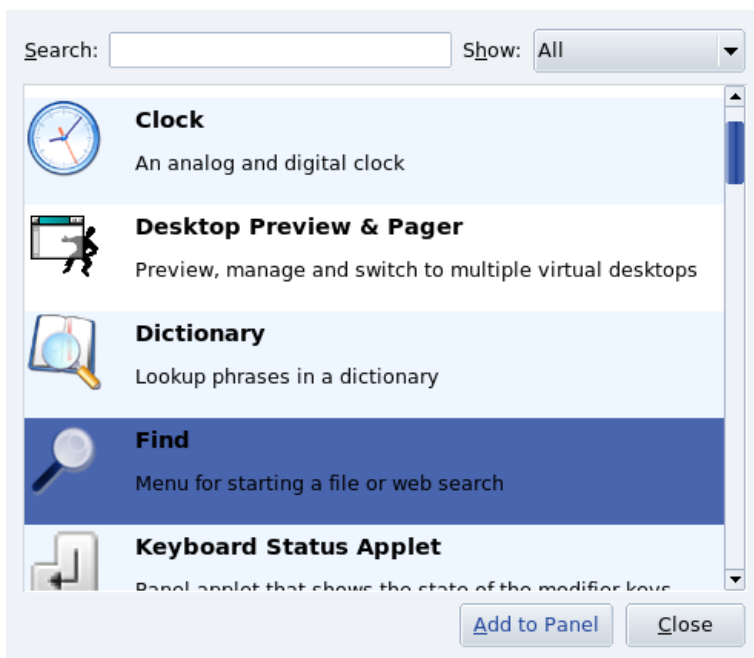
Search: Show: All

Clock
An analog and digital clock

Desktop Preview & Pager
Preview, manage and switch to multiple virtual desktops

Dictionary
Lookup phrases in a dictionary

Find
Menu for starting a file or web search

Keyboard Status Applet
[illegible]

Add to Panel Close